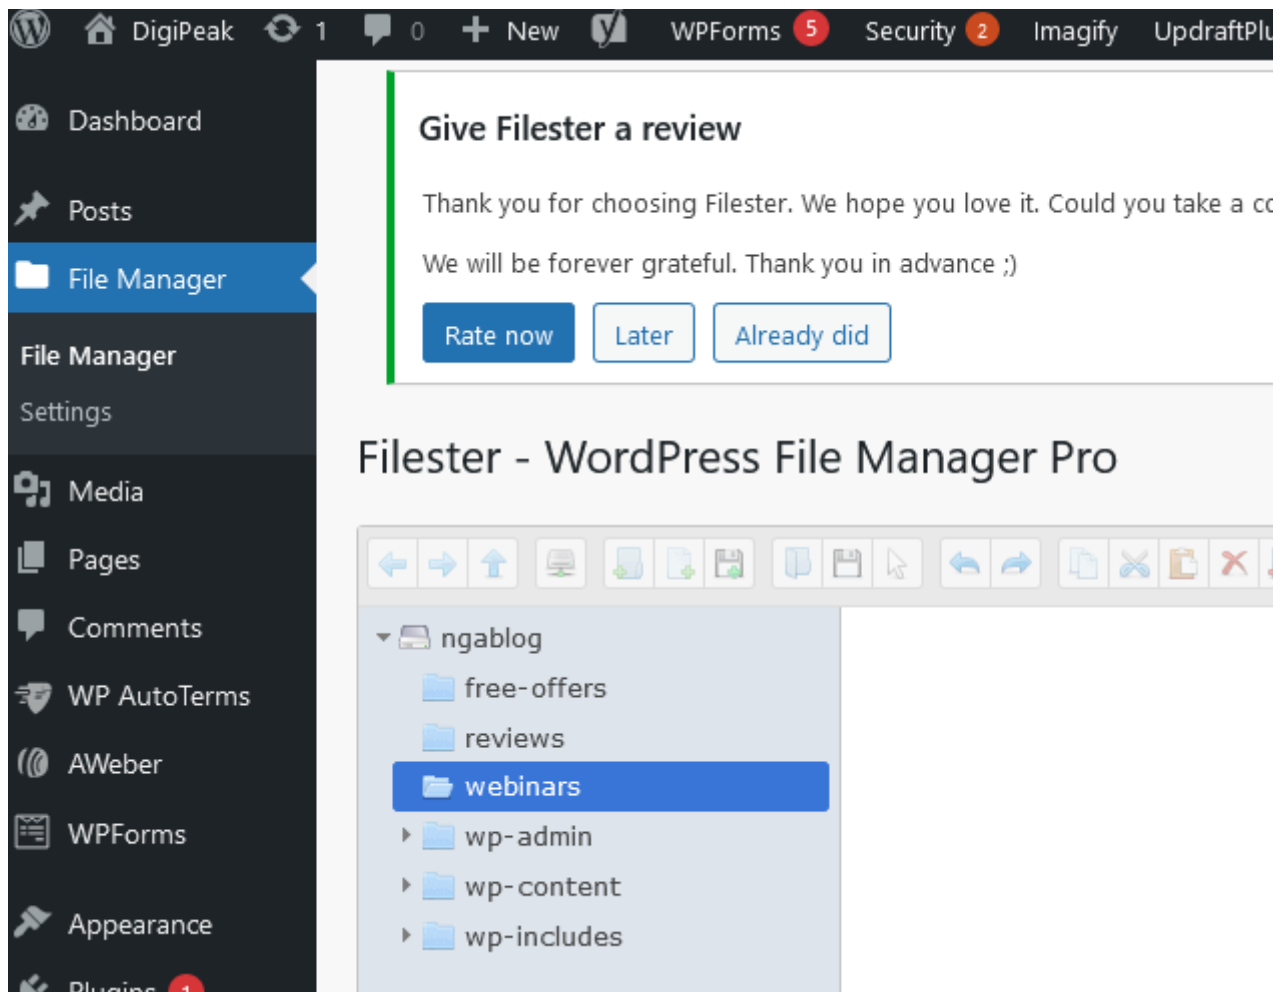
DigiPeak 1 0 New WPForms 5 Security 2 Imagify UpdraftPlu

Dashboard

Posts

File Manager

File Manager

Settings

Media

Pages

Comments

WP AutoTerms

AWeber

WPForms

Appearance

Plugins 1

Give Filester a review

Thank you for choosing Filester. We hope you love it. Could you take a co

We will be forever grateful. Thank you in advance ;)

Rate now Later Already did

Filester - WordPress File Manager Pro

ngablog

free-offers

reviews

webinars

wp-admin

wp-content

wp-includes